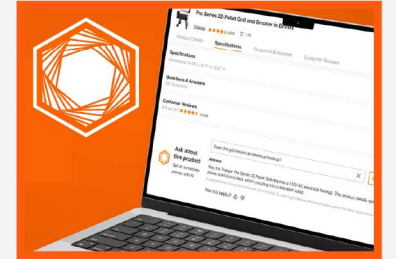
Pro Series 22-Pellet Grill and Smoker in Bronze

Traeger ★★★★☆ (238)

Product Details

Specifications

Questions & Answers

Customer Reviews

Specifications

Questions & Answers

Customer Reviews

Ask about this product

Does this grill require an electrical hookup?

Answer

Yes, the Traeger Pro Series 22 Pellet Grill requires a 120V AC electrical hookup. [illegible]

Was this helpful?